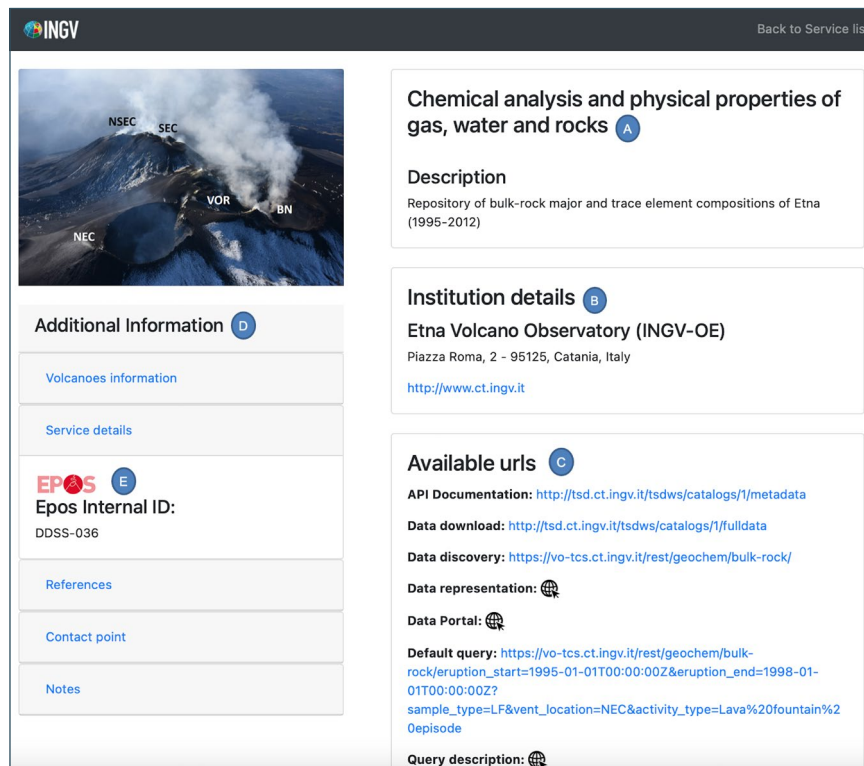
INGV

Back to Service lis

NSEC SEC VOR BN NEC

Additional Information D

Volcanoes information

Service details

EPOS E
Epos Internal ID:
DDSS-036

References

Contact point

Notes

Chemical analysis and physical properties of gas, water and rocks A

Description
Repository of bulk-rock major and trace element compositions of Etna (1995-2012)

Institution details B
Etna Volcano Observatory (INGV-OE)
Piazza Roma, 2 - 95125, Catania, Italy

http://www.ct.ingv.it

Available urls C
API Documentation: http://tsd.ct.ingv.it/tsdws/catalogs/1/metadata

Data download: http://tsd.ct.ingv.it/tsdws/catalogs/1/fulldata

Data discovery: https://vo-tcs.ct.ingv.it/rest/geochem/bulk-rock/

Data representation:

Data Portal:

Default query: https://vo-tcs.ct.ingv.it/rest/geochem/bulk-rock/eruption_start=1995-01-01T00:00:00Z&eruption_end=1998-01-01T00:00:00Z?sample_type=LF&vent_location=NEC&activity_type=Lava%20fountain%20episode

Query description: